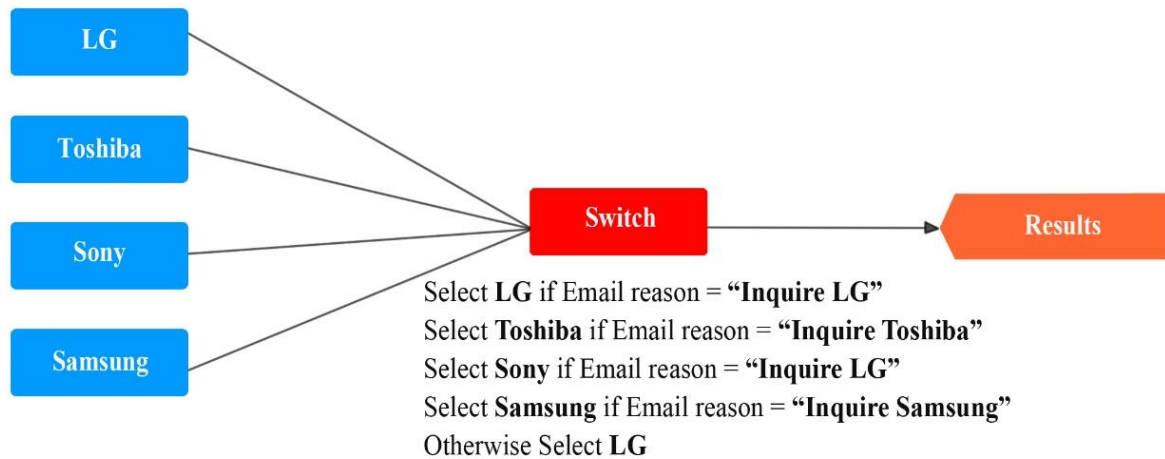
LG

Toshiba

Sony

Samsung

Switch

Results

Select **LG** if Email reason = **"Inquire LG"**
Select **Toshiba** if Email reason = **"Inquire Toshiba"**
Select **Sony** if Email reason = **"Inquire LG"**
Select **Samsung** if Email reason = **"Inquire Samsung"**
Otherwise Select **LG**